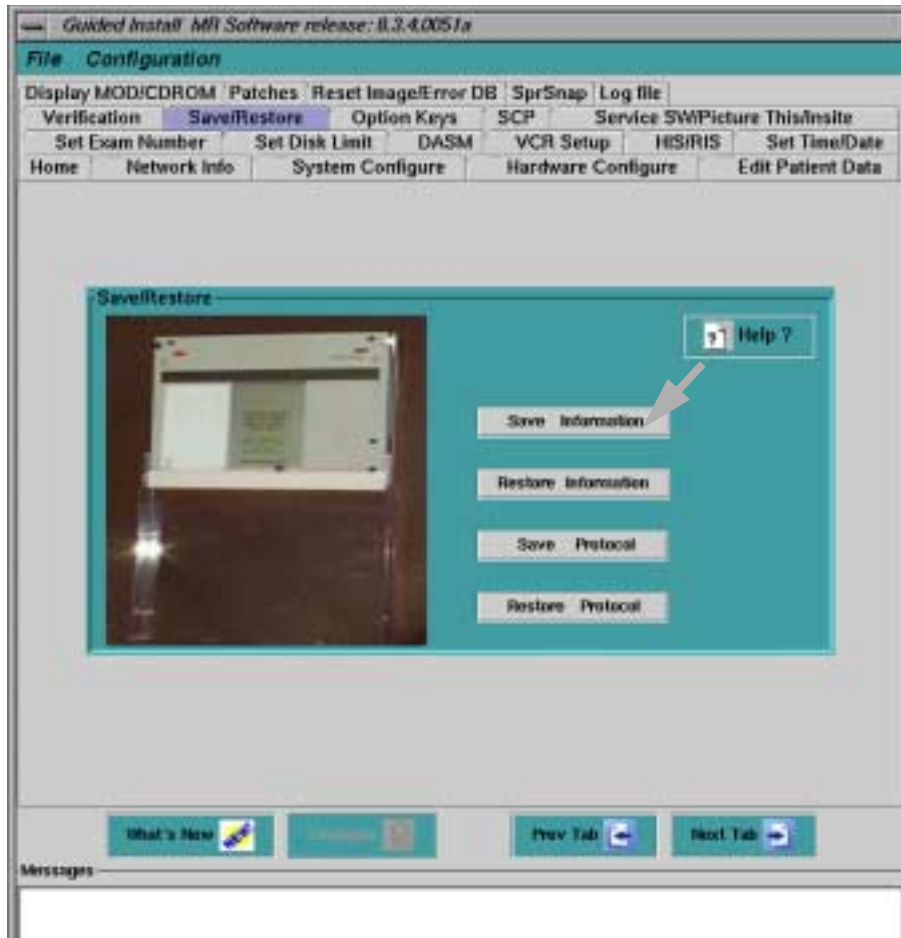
Guided Install MR Software release: 8.3.4.0051a

File Configuration

Display MOD/CDROM | Patches | Reset Image/Error DB | SprSnap | Log file

Verification | Save/Restore | Option Keys | SCP | Service SW/Picture This/Insite

Set Exam Number | Set Disk Limit | DASM | VCR Setup | HIS/RIS | Set Time/Date

Home | Network Info | System Configure | Hardware Configure | Edit Patient Data

Save/Restore

Help ?

Save Information

Restore Information

Save Protocol

Restore Protocol

What's New

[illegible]

Prev Tab

Next Tab

Messages